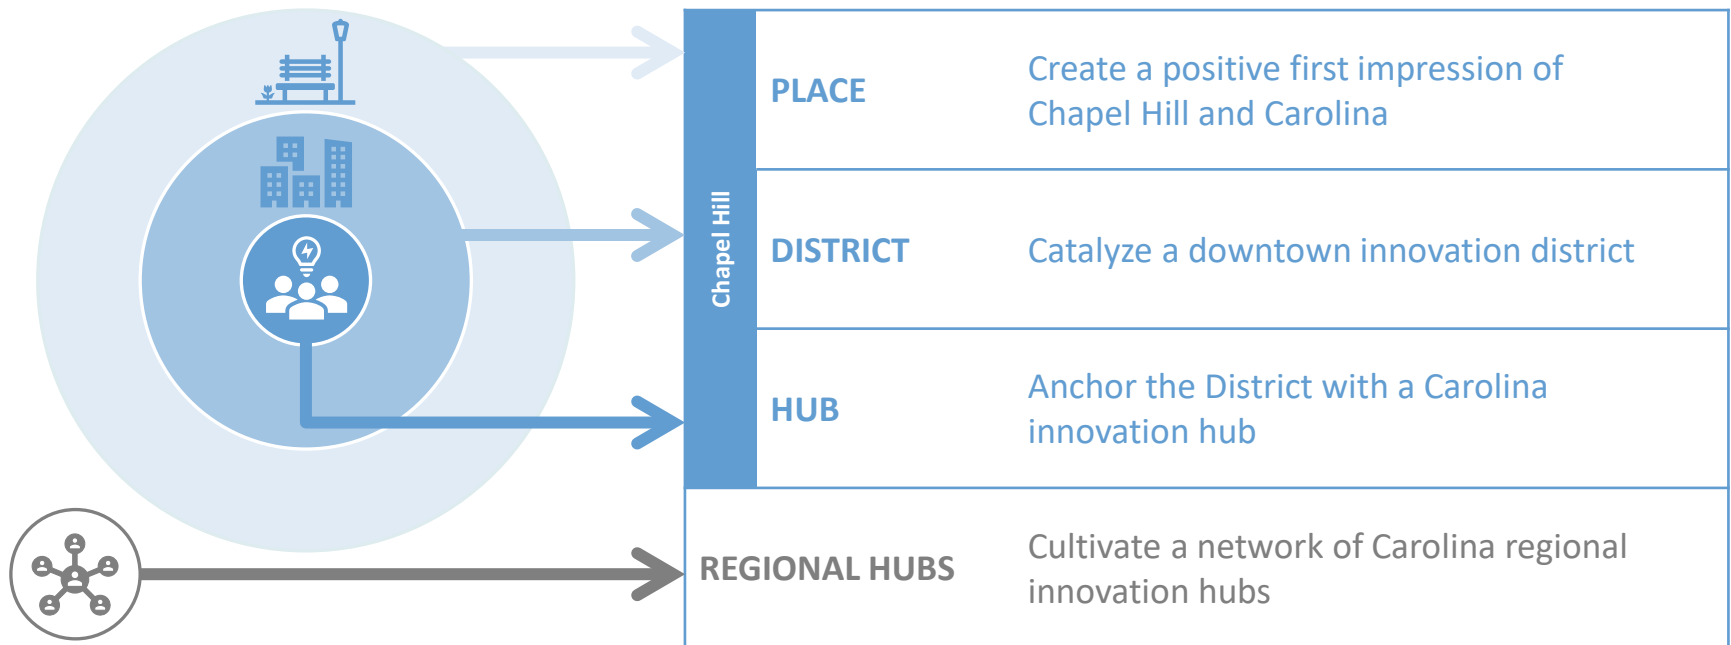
Chapel Hill

| | |
|---|---|
| PLACE | Create a positive first impression of Chapel Hill and Carolina |
| DISTRICT | Catalyze a downtown innovation district |
| HUB | Anchor the District with a Carolina innovation hub |
| REGIONAL HUBS | Cultivate a network of Carolina regional innovation hubs |